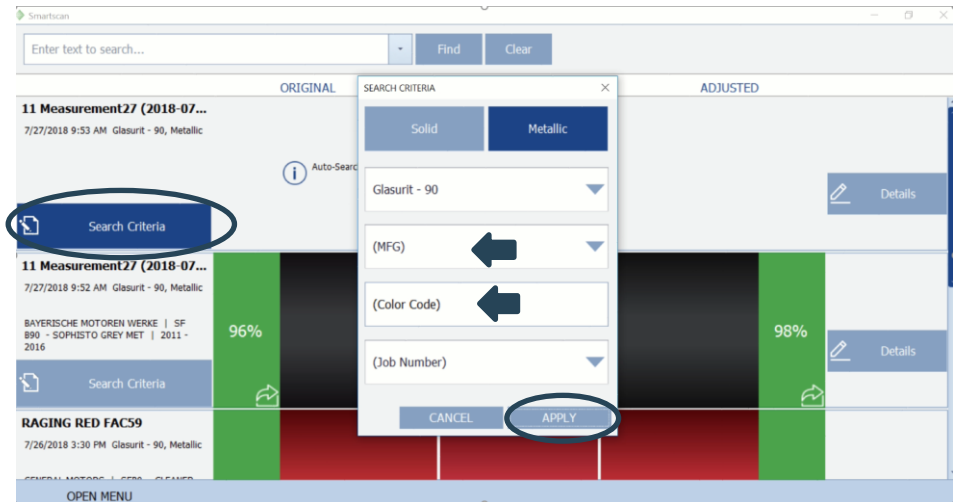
Smartscan

Enter text to search...

Find

Clear

ORIGINAL

ADJUSTED

11 Measurement27 (2018-07...

7/27/2018 9:53 AM Glasurit - 90, Metallic

Auto-Searc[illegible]

Search Criteria

Details

11 Measurement27 (2018-07...

7/27/2018 9:52 AM Glasurit - 90, Metallic

BAYERISCHE MOTOREN WERKE | SF B90 - SOPHISTO GREY MET | 2011 - 2016

96%

98%

Search Criteria

Details

RAGING RED FAC59

7/26/2018 3:30 PM Glasurit - 90, Metallic

GENERAL MOTORS | SF80 - CLEANER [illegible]

OPEN MENU

SEARCH CRITERIA

Solid

Metallic

Glasurit - 90

(MFG)

(Color Code)

(Job Number)

CANCEL

APPLY